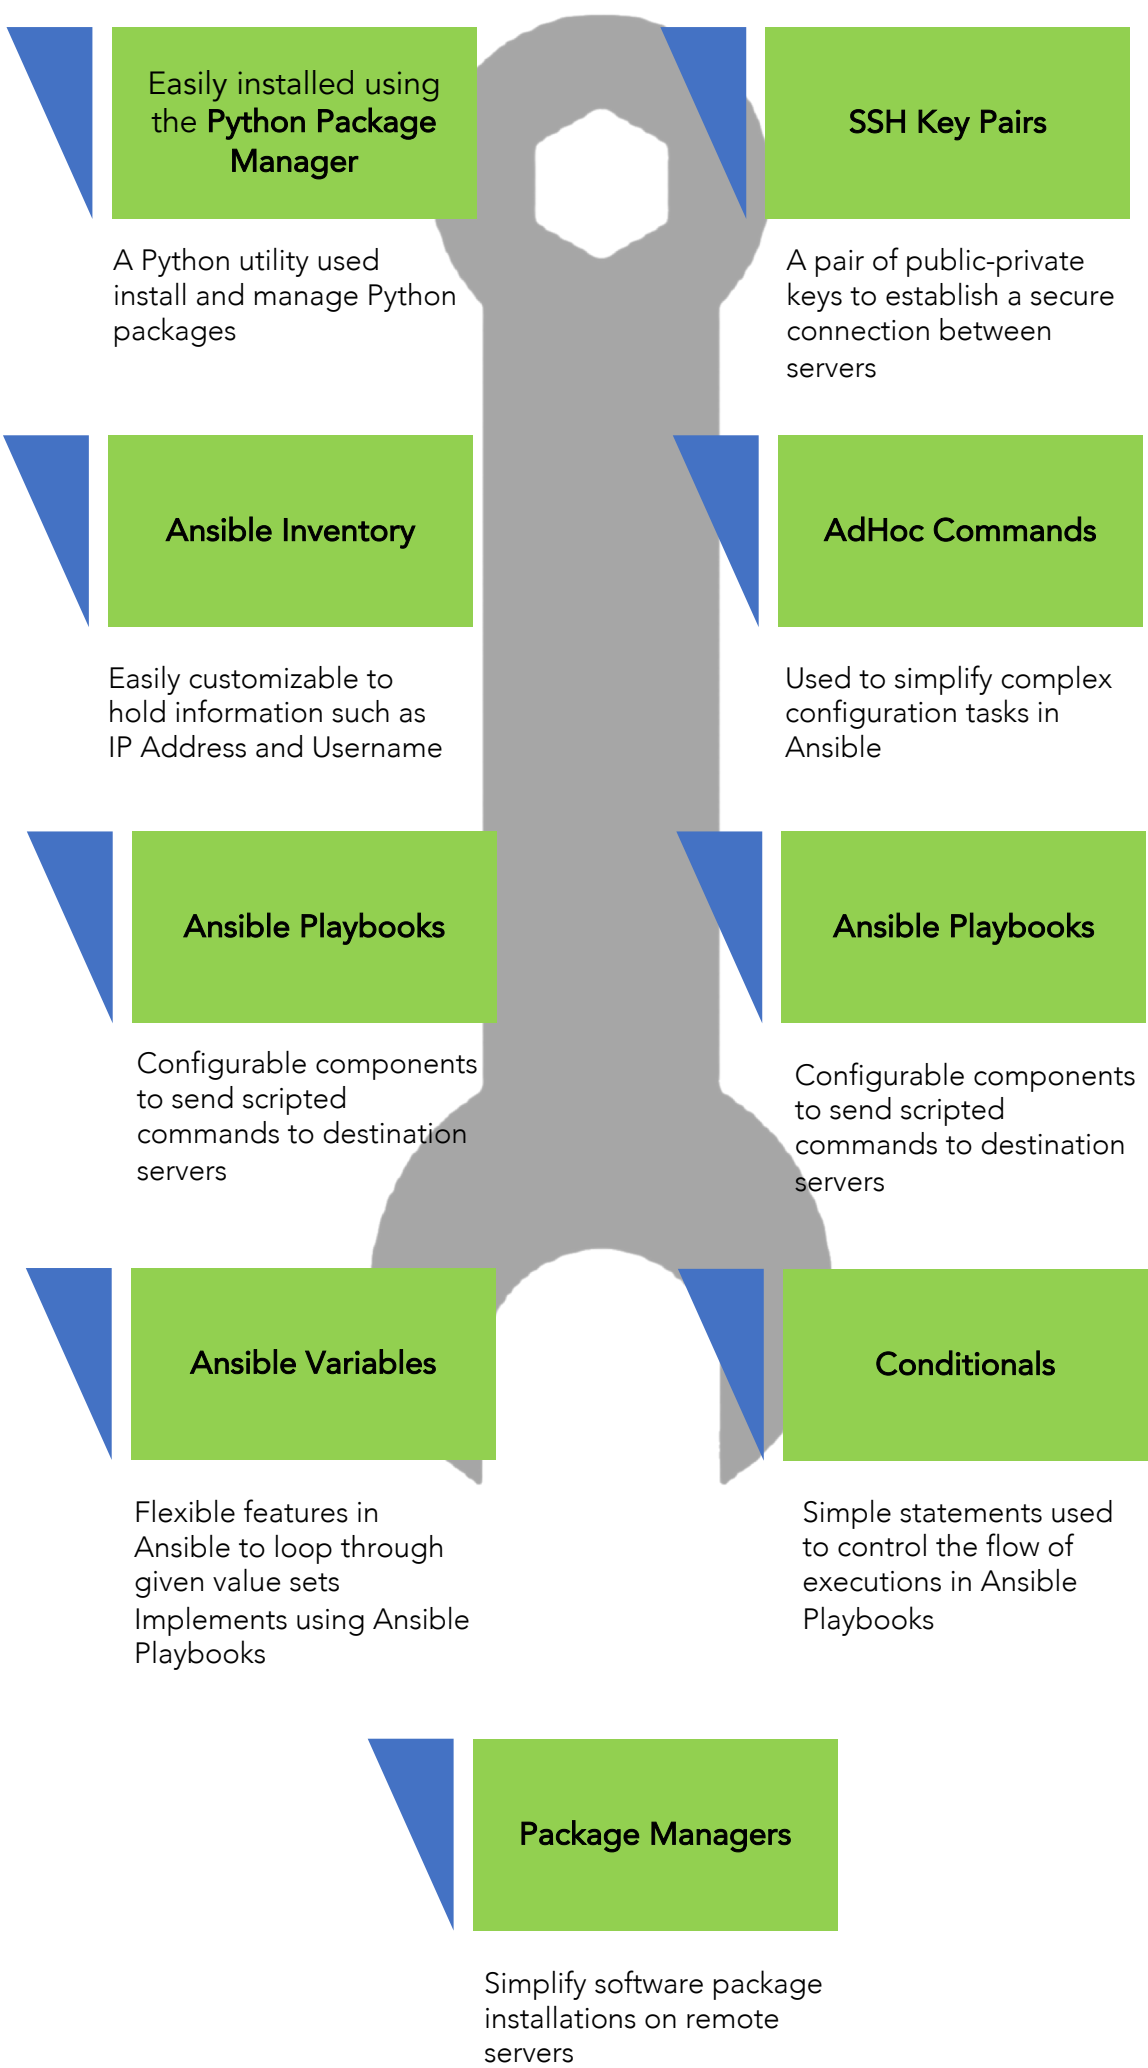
Easily installed using the **Python Package Manager**

A Python utility used install and manage Python packages

**SSH Key Pairs**

A pair of public-private keys to establish a secure connection between servers

**Ansible Inventory**

Easily customizable to hold information such as IP Address and Username

**AdHoc Commands**

Used to simplify complex configuration tasks in Ansible

**Ansible Playbooks**

Configurable components to send scripted commands to destination servers

**Ansible Playbooks**

Configurable components to send scripted commands to destination servers

**Ansible Variables**

Flexible features in Ansible to loop through given value sets Implements using Ansible Playbooks

**Conditionals**

Simple statements used to control the flow of executions in Ansible Playbooks

**Package Managers**

Simplify software package installations on remote servers